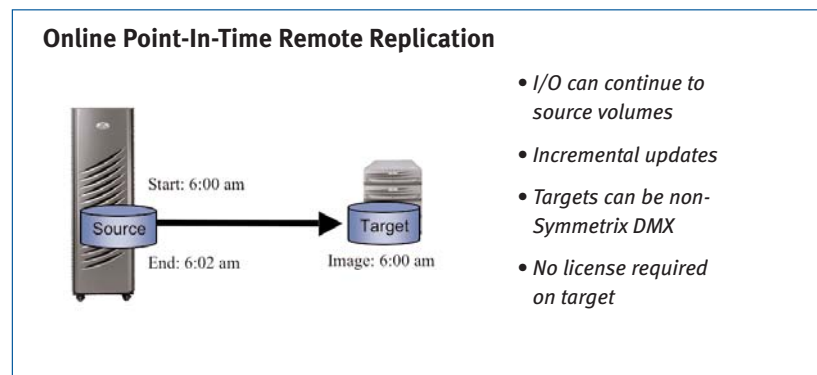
Online Point-In-Time Remote Replication

Start: 6:00 am

Source

End: 6:02 am

Target

Image: 6:00 am

• I/O can continue to source volumes

• Incremental updates

• Targets can be non-Symmetrix DMX

• No license required on target